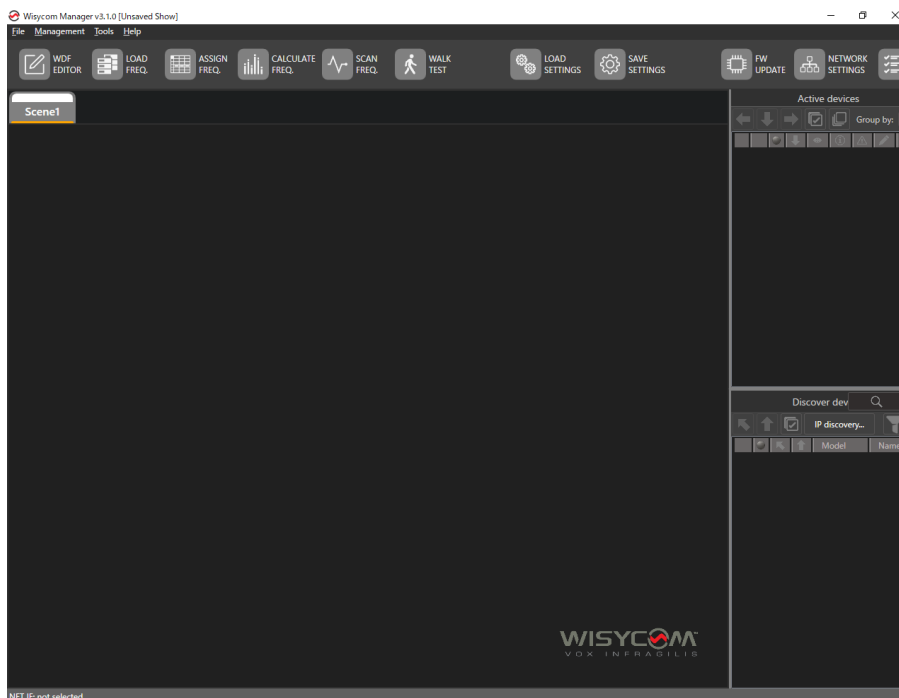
Wisycom Manager v3.1.0 [Unsaved Show]

File Management Tools Help

WDF EDITOR
LOAD FREQ.
ASSIGN FREQ.
CALCULATE FREQ.
SCAN FREQ.
WALK TEST
LOAD SETTINGS
SAVE SETTINGS
FW UPDATE
NETWORK SETTINGS

Scene1

Active devices
Group by:

Discover dev
IP discovery...
Model
Name

WISYCOM
VOX INFRAGILIS

NET IF: not selected